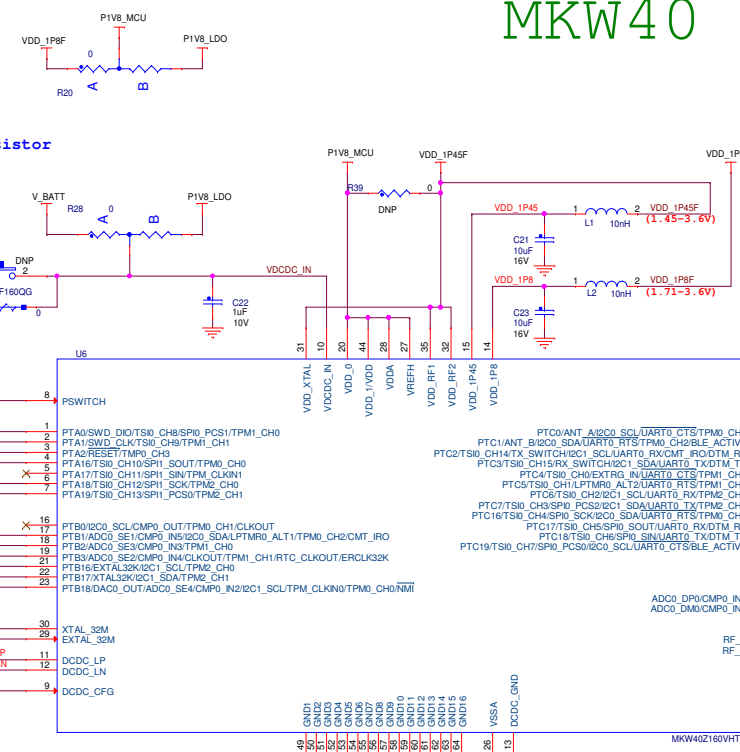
MKW40

P1V8_MCU
VDD_1P8F
P1V8_LDO
0
R20
A
B

istor

P1V8_MCU
VDD_1P45F
VDD_1P
R39
0
DNP
V_BATT
P1V8_LDO
R28
0
A
B
VDD_1P45
1
2
VDD_1P45F
(1.45-3.6V)
L1
10nH
C21
10uF
16V
DNP
F160QG
2
0
VDCDC_IN
C22
1uF
10V
VDD_1P8
1
2
VDD_1P8F
(1.71-3.6V)
L2
10nH
C23
10uF
16V

U6
31
10
20
44
29
27
35
32
15
14
VDD_XTAL
VDCDC_IN
VDD_0
VDD_1/VDD
VDDA
VREFH
VDD_RF1
VDD_RF2
VDD_1P45
VDD_1P8

8 PSWITCH
1 PTA0/SWD_DIO/TSI0_CH8/SPI0_PCS1/TPM1_CH0
2 PTA1/SWD_CLK/TSI0_CH9/TPM1_CH1
3 PTA2/RESET/TMP0_CH3
4 PTA16/TSI0_CH10/SPI1_SOUT/TPM0_CH0
5 PTA17/TSI0_CH11/SPI1_SIN/TPM_CLKIN1
6 PTA18/TSI0_CH12/SPI1_SCK/TPM2_CH0
7 PTA19/TSI0_CH13/SPI1_PCS0/TPM2_CH1

16
17 PTB0/I2C0_SCL/CMP0_OUT/TPM0_CH1/CLKOUT
18 PTB1/ADC0_SE1/CMP0_IN5/I2C0_SDA/LPTMR0_ALT1/TPM0_CH2/CMT_IRO
19 PTB2/ADC0_SE3/CMP0_IN3/TPM1_CH0
20 PTB3/ADC0_SE2/CMP0_IN4/CLKOUT/TPM1_CH1/RTC_CLKOUT/ERCLK32K
22 PTB16/EXTAL32K/I2C1_SCL/TPM2_CH0
23 PTB17/XTAL32K/I2C1_SDA/TPM2_CH1
PTB18/DAC0_OUT/ADC0_SE4/CMP0_IN2/I2C1_SCL/TPM_CLKIN0/TPM0_CH0/NMI

30 XTAL_32M
29 EXTAL_32M
P
N
11 DCDC_LP
12 DCDC_LN
9 DCDC_CFG

PTC0/ANT_A/I2C0_SCL/UART0_CTS/TPM0_CH
PTC1/ANT_B/I2C0_SDA/UART0_RTS/TPM0_CH2/BLE_ACTIV
PTC2/TSI0_CH14/TX_SWITCH/I2C1_SCL/UART0_RX/CMT_IRO/DTM_R
PTC3/TSI0_CH15/RX_SWITCH/I2C1_SDA/UART0_TX/DTM_T
PTC4/TSI0_CH0/EXTRG_IN/UART0_CTS/TPM1_CH
PTC5/TSI0_CH1/LPTMR0_ALT2/UART0_RTS/TPM1_CH
PTC6/TSI0_CH2/I2C1_SCL/UART0_RX/TPM2_CH
PTC7/TSI0_CH3/SPI0_PCS2/I2C1_SDA/UART0_TX/TPM2_CH
PTC16/TSI0_CH4/SPI0_SCK/I2C0_SDA/UART0_RTS/TPM0_CH
PTC17/TSI0_CH5/SPI0_SOUT/UART0_RX/DTM_R
PTC18/TSI0_CH6/SPI0_SIN/UART0_TX/DTM_T
PTC19/TSI0_CH7/SPI0_PCS0/I2C0_SCL/UART0_CTS/BLE_ACTIV

ADC0_DP0/CMP0_IN
ADC0_DM0/CMP0_IN
RF_
RF_

GND1 GND2 GND3 GND4 GND5 GND6 GND7 GND8 GND9 GND10 GND11 GND12 GND13 GND14 GND15 GND16 VSSA DCDC_GND
49 50 51 52 53 54 55 56 57 58 59 60 61 62 63 64 26 13
MKW40Z160VHT